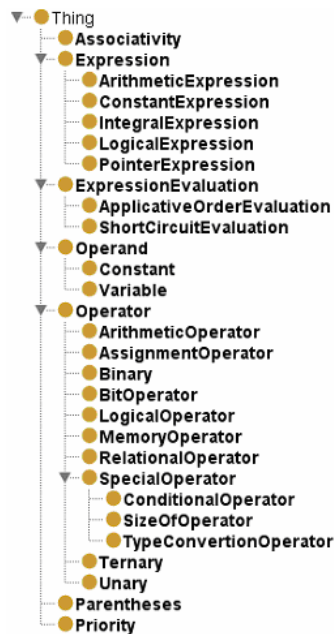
Thing
Associativity
Expression
ArithmeticExpression
ConstantExpression
IntegralExpression
LogicalExpression
PointerExpression
ExpressionEvaluation
ApplicativeOrderEvaluation
ShortCircuitEvaluation
Operand
Constant
Variable
Operator
ArithmeticOperator
AssignmentOperator
Binary
BitOperator
LogicalOperator
MemoryOperator
RelationalOperator
SpecialOperator
ConditionalOperator
SizeOfOperator
TypeConvertionOperator
Ternary
Unary
Parentheses
Priority